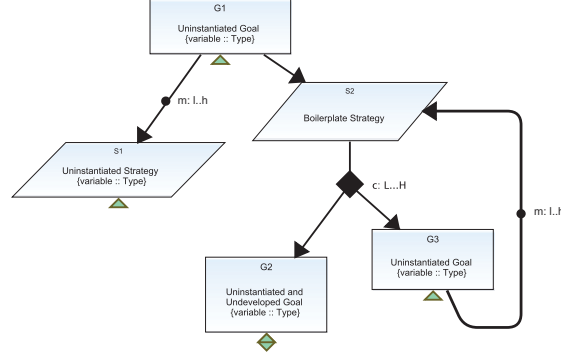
G1

Uninstantiated Goal
{variable :: Type}

m: l..h

S1

Uninstantiated Strategy
{variable :: Type}

S2

Boilerplate Strategy

c: L...H

m: l..h

G3

Uninstantiated Goal
{variable :: Type}

G2

Uninstantiated and
Undeveloped Goal
{variable :: Type}